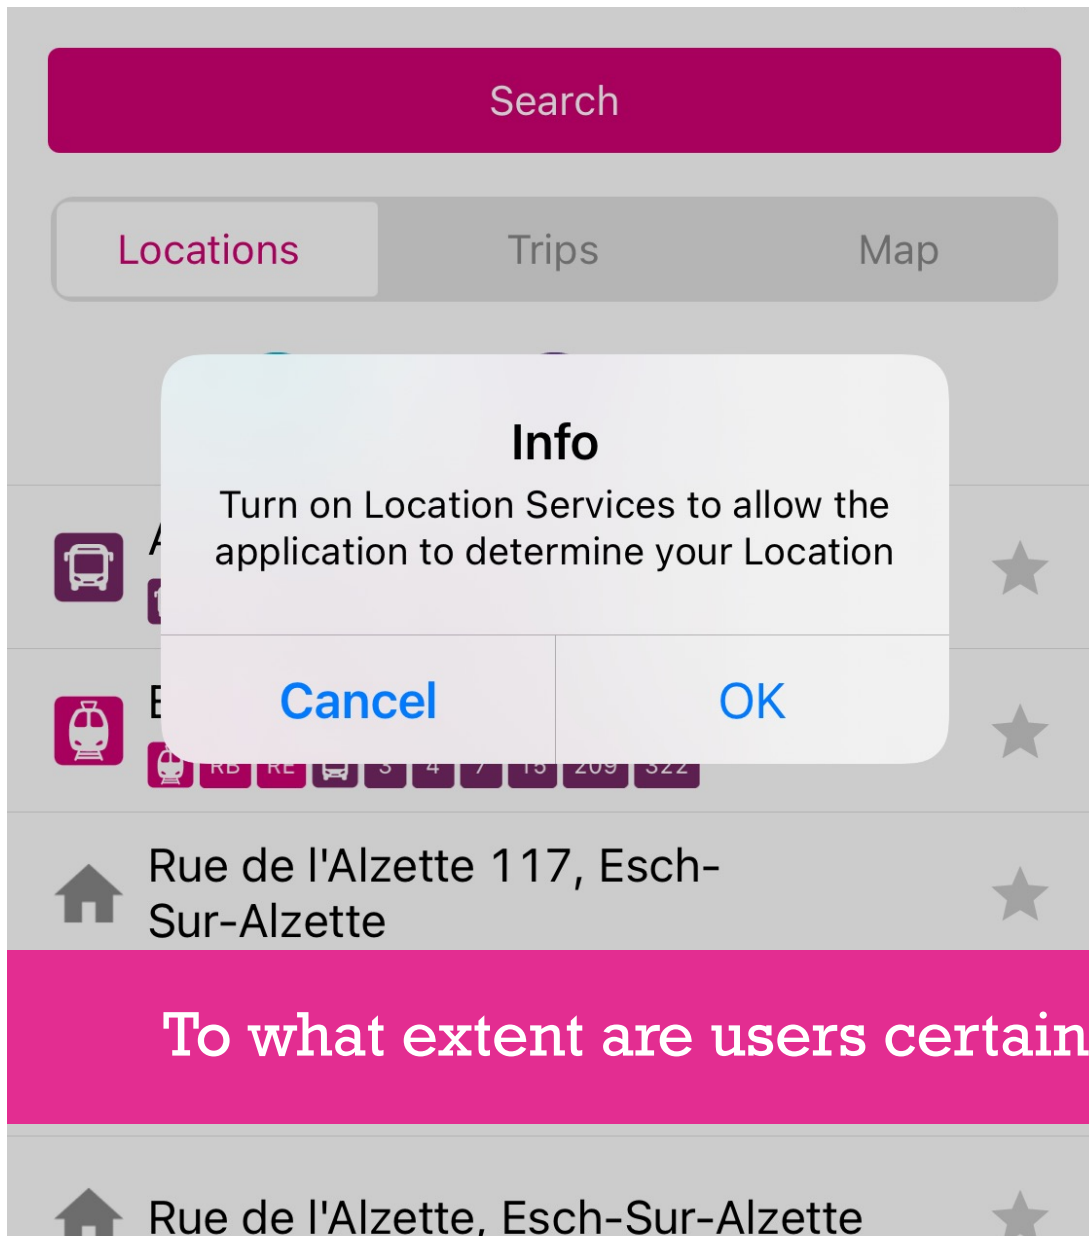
Search

Locations Trips Map

Info
Turn on Location Services to allow the application to determine your Location

Cancel OK

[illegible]

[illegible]

RB RE 3 4 7 15 209 322

Rue de l'Alzette 117, Esch-Sur-Alzette

To what extent are users certain

Rue de l'Alzette, Esch-Sur-Alzette